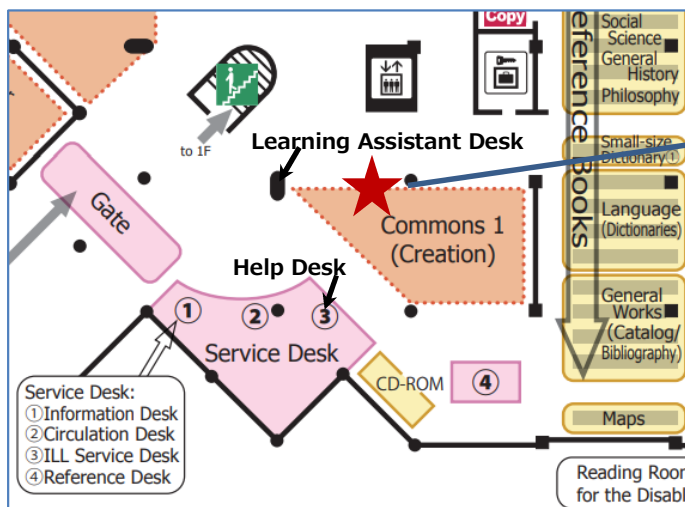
Copy

Social Science
General History
Philosophy

eference Books

Small-size Dictionary

Language (Dictionaries)

General Works (Catalog/ Bibliography)

Maps

to 1F

Learning Assistant Desk

Gate

Commons 1 (Creation)

Help Desk

①

②

③

Service Desk

CD-ROM

④

Service Desk:
①Information Desk
②Circulation Desk
③ILL Service Desk
④Reference Desk

Reading Room for the Disabl